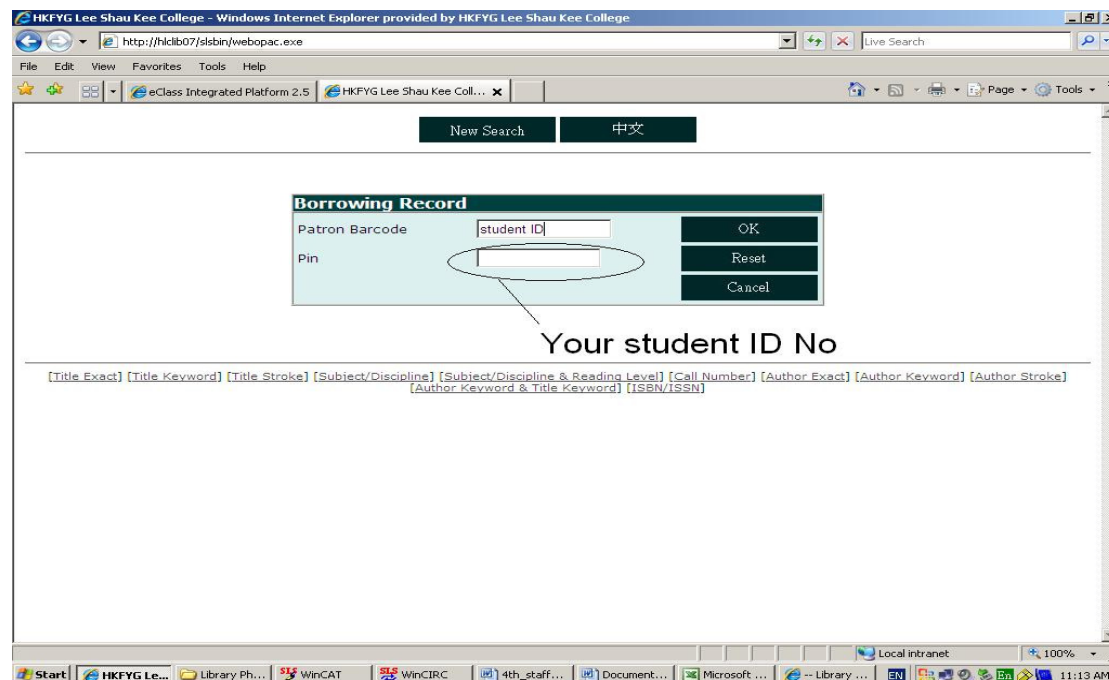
HKFYG Lee Shau Kee College - Windows Internet Explorer provided by HKFYG Lee Shau Kee College

http://hlclib07/slsbin/webopac.exe

Live Search

File Edit View Favorites Tools Help

eClass Integrated Platform 2.5 | HKFYG Lee Shau Kee Coll...

Page Tools

New Search | 中文

**Borrowing Record**

| | | |
|---|---|---|
| Patron Barcode | student ID | OK |
| Pin | | Reset |
| | | Cancel |

Your student ID No

[Title Exact] [Title Keyword] [Title Stroke] [Subject/Discipline] [Subject/Discipline & Reading Level] [Call Number] [Author Exact] [Author Keyword] [Author Stroke] [Author Keyword & Title Keyword] [ISBN/ISSN]

Local intranet | 100%

Start | HKFYG Le... | Library Ph... | WinCAT | WinCIRC | 4th_staff... | Document... | Microsoft ... | -- Library ... | EN | 11:13 AM